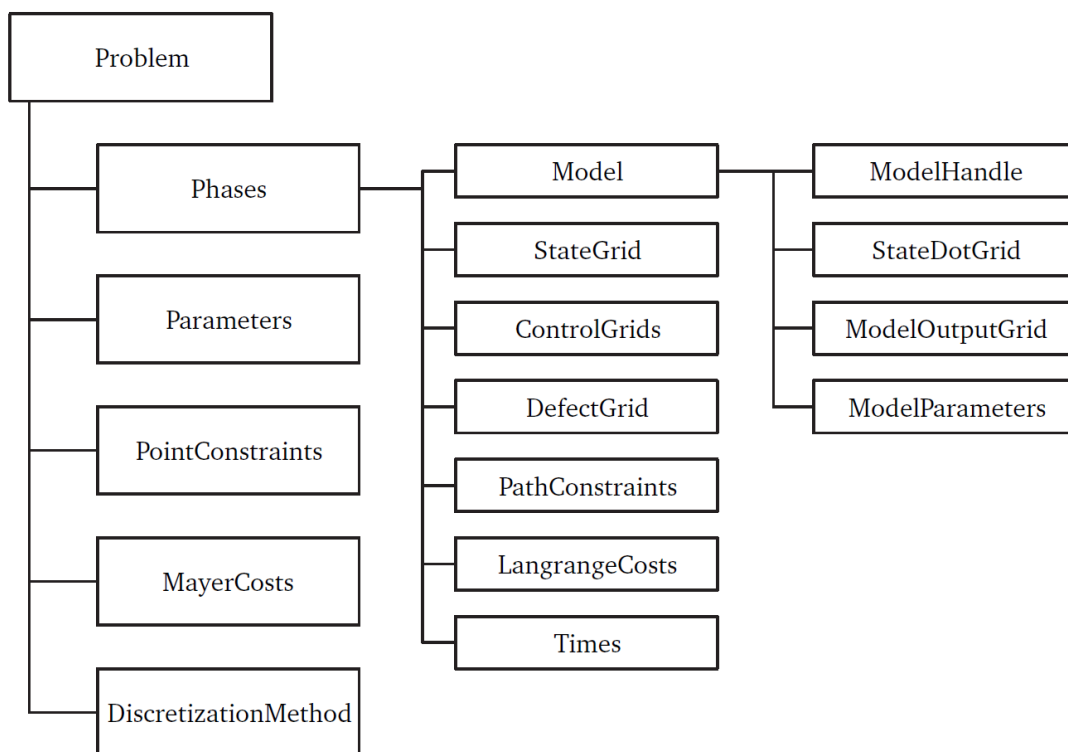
Problem

Phases

Model

ModelHandle

StateGrid

StateDotGrid

Parameters

ControlGrids

ModelOutputGrid

DefectGrid

ModelParameters

PointConstraints

PathConstraints

LangrangeCosts

MayerCosts

Times

DiscretizationMethod